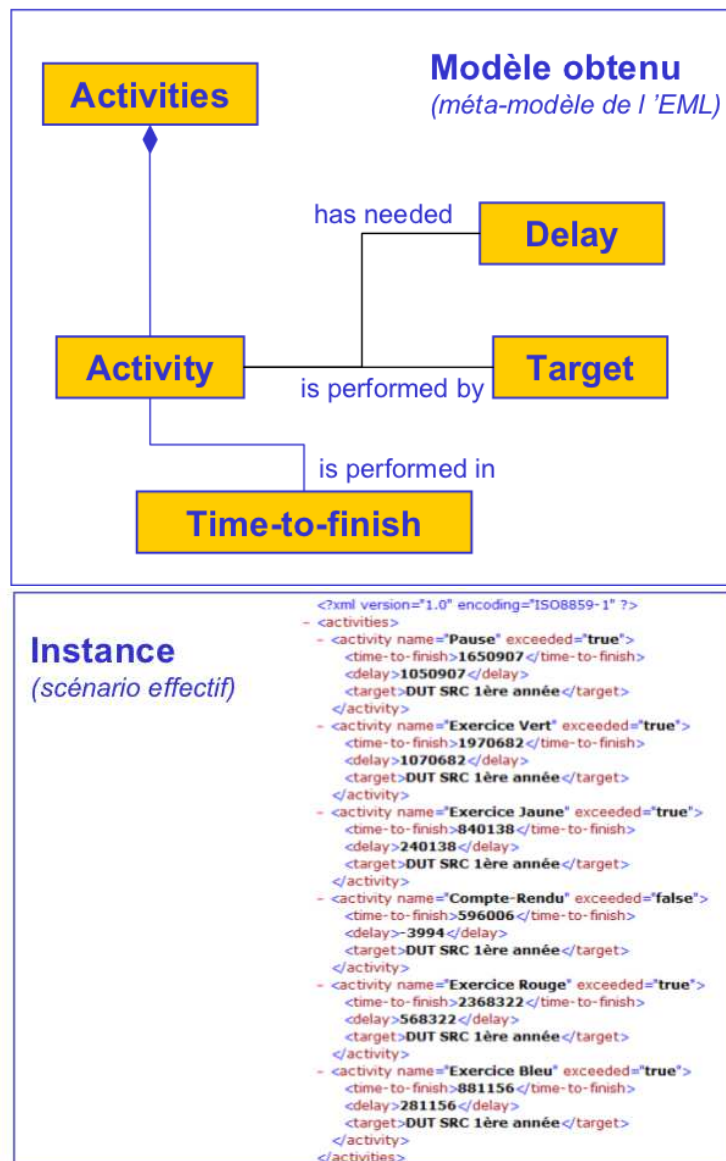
Modèle obtenu
(méta-modèle de l 'EML)

Activities

has needed

Delay

Activity

Target

is performed by

is performed in

Time-to-finish

Instance
(scénario effectif)

<?xml version="1.0" encoding="ISO8859-1" ?>
- <activities>
- <activity name="Pause" exceeded="true">
<time-to-finish>1650907</time-to-finish>
<delay>1050907</delay>
<target>DUT SRC 1ère année</target>
</activity>
- <activity name="Exercice Vert" exceeded="true">
<time-to-finish>1970682</time-to-finish>
<delay>1070682</delay>
<target>DUT SRC 1ère année</target>
</activity>
- <activity name="Exercice Jaune" exceeded="true">
<time-to-finish>840138</time-to-finish>
<delay>240138</delay>
<target>DUT SRC 1ère année</target>
</activity>
- <activity name="Compte-Rendu" exceeded="false">
<time-to-finish>596006</time-to-finish>
<delay>-3994</delay>
<target>DUT SRC 1ère année</target>
</activity>
- <activity name="Exercice Rouge" exceeded="true">
<time-to-finish>2368322</time-to-finish>
<delay>568322</delay>
<target>DUT SRC 1ère année</target>
</activity>
- <activity name="Exercice Bleu" exceeded="true">
<time-to-finish>881156</time-to-finish>
<delay>281156</delay>
<target>DUT SRC 1ère année</target>
</activity>
</activities>